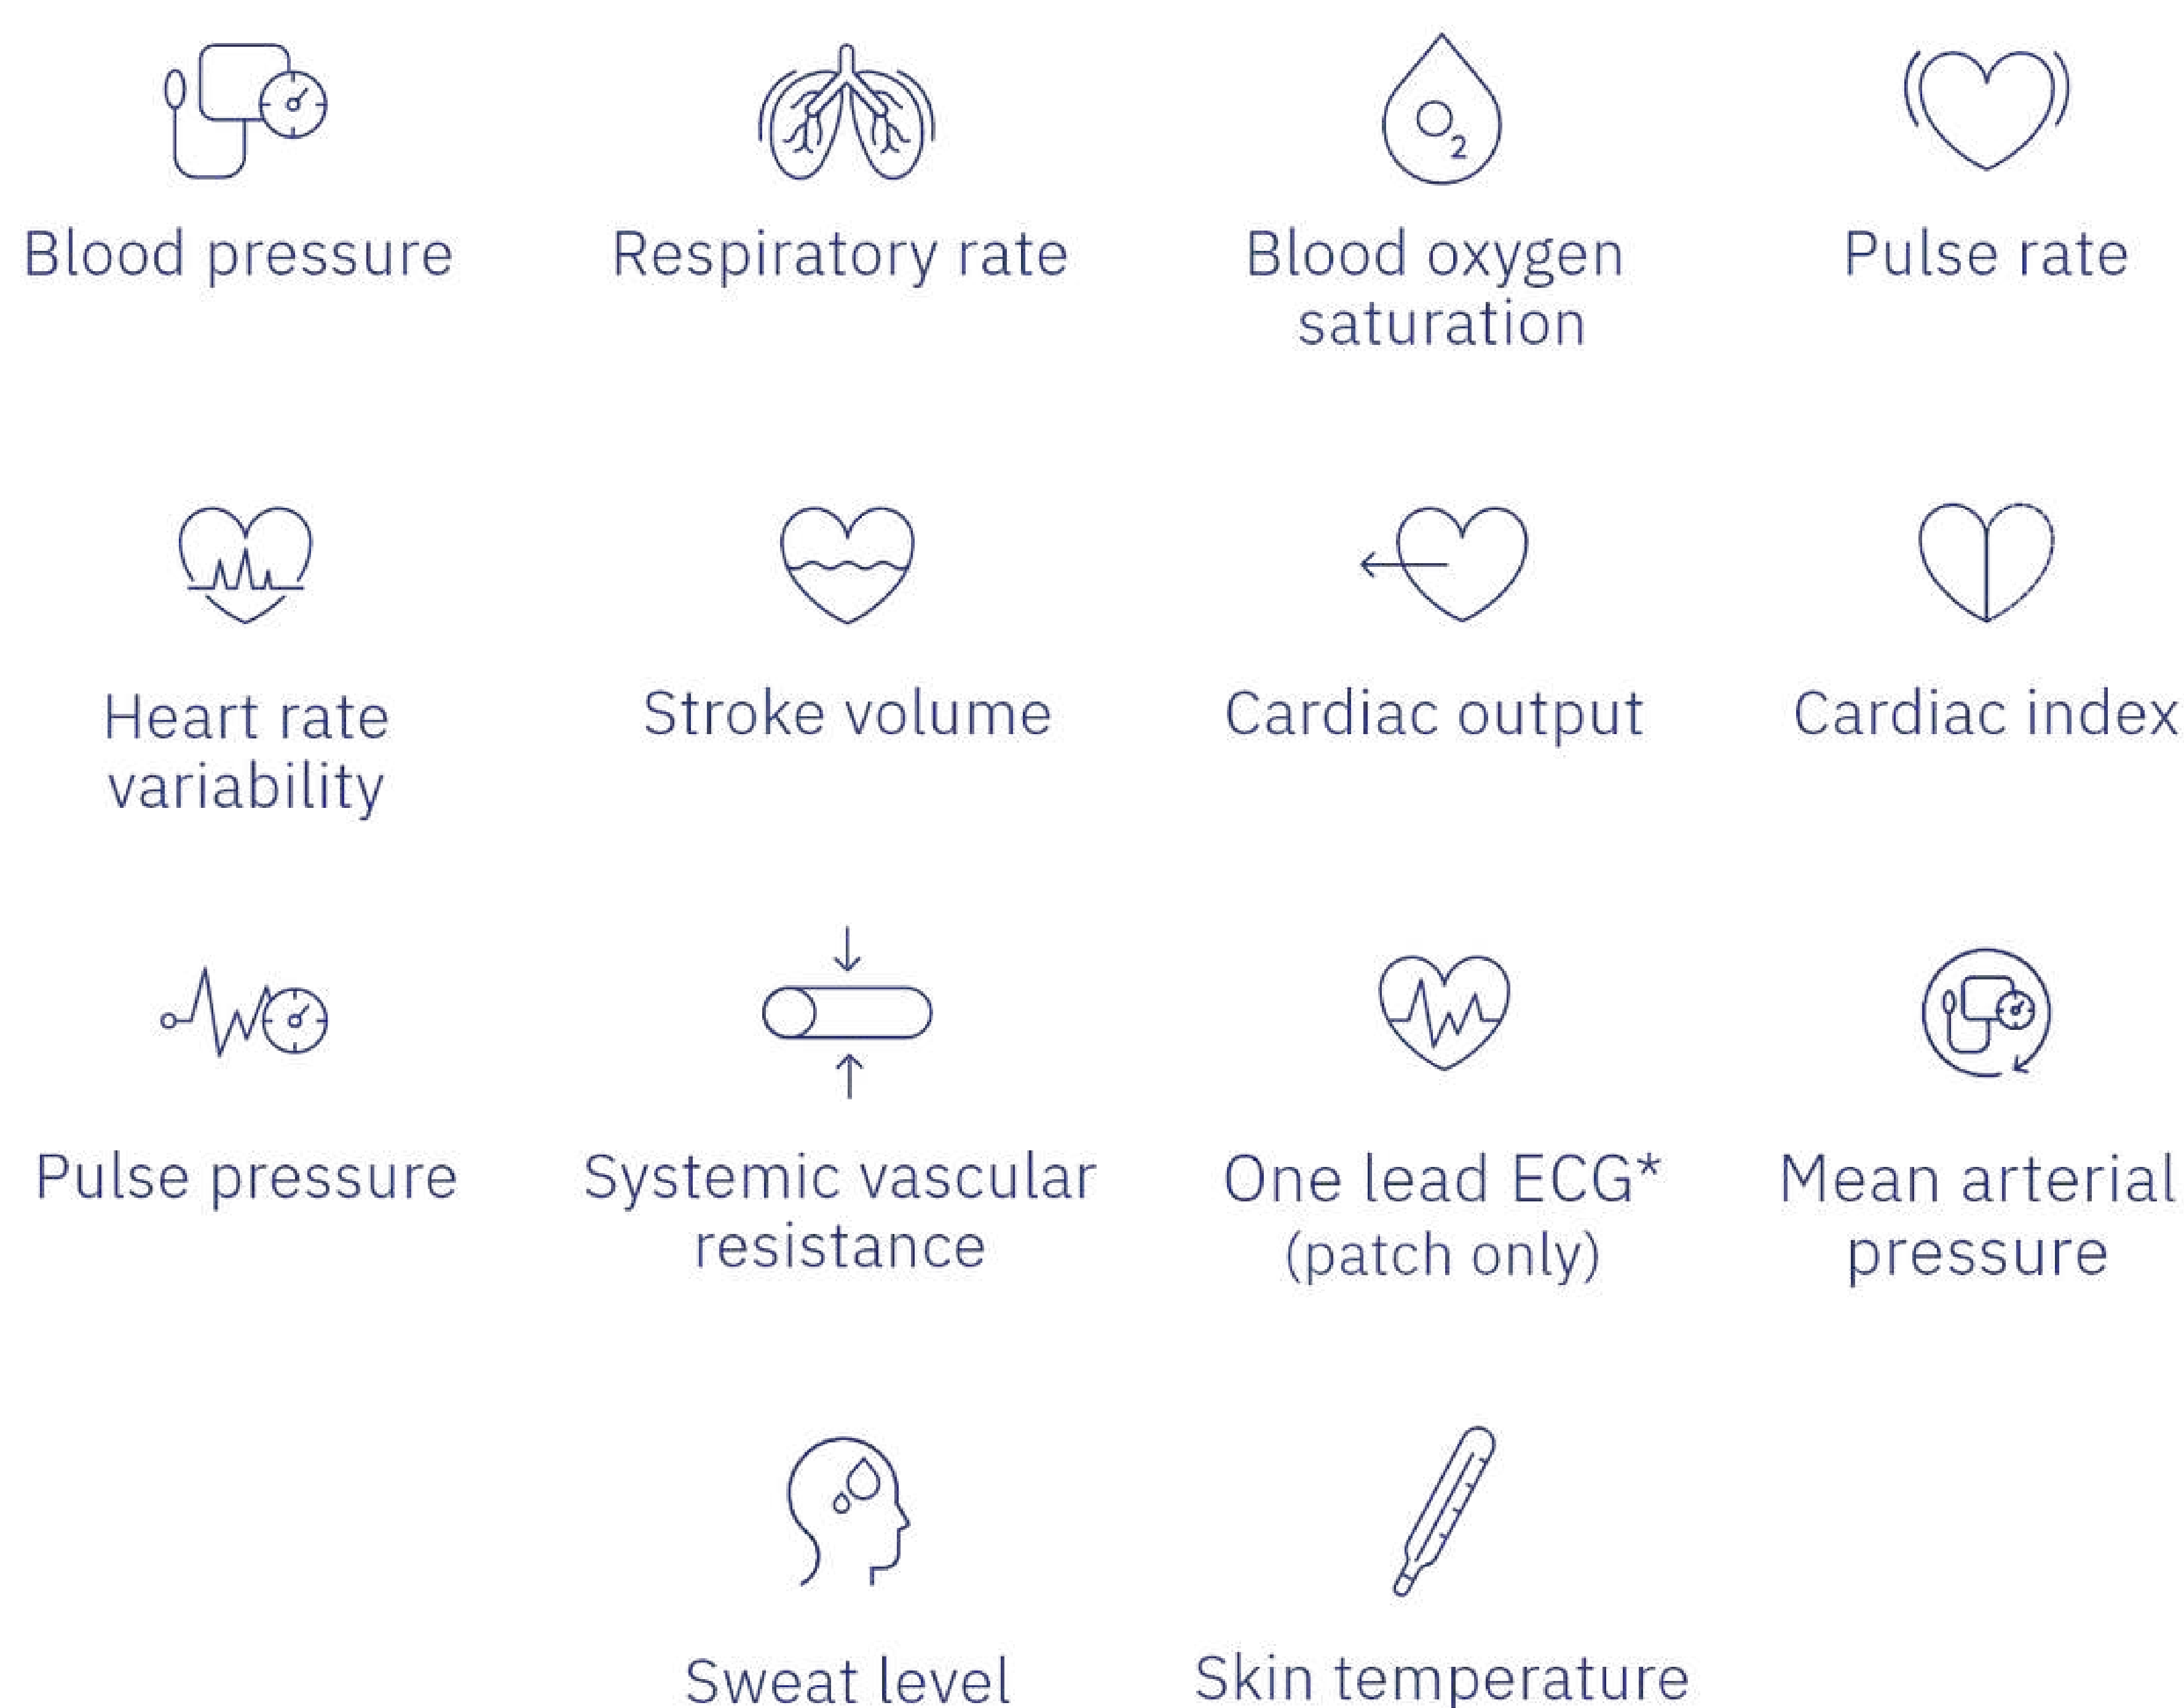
$O_2$

Blood pressure

Respiratory rate

Blood oxygen saturation

Pulse rate

Heart rate variability

Stroke volume

Cardiac output

Cardiac index

Pulse pressure

Systemic vascular resistance

One lead ECG* (patch only)

Mean arterial pressure

Sweat level

Skin temperature